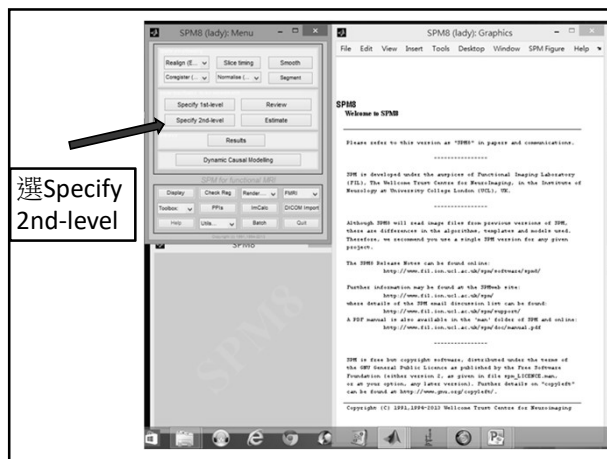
SPM8 (lady): Menu

Realign (E... | Slice timing | Smooth
Coregister (... | Normalise (... | Segment

Specify 1st-level | Review
Specify 2nd-level | Estimate

Results

Dynamic Causal Modelling

SPM for functional MRI

Display | Check Reg | Render... | FMRI
Toolbox: | PPIs | ImCalc | DICOM Import
Help | Utils... | Batch | Quit

SPM8

選Specify 2nd-level

SPM8 (lady): Graphics

File Edit View Insert Tools Desktop Window SPM Figure Help

SPM8
Welcome to SPM8

Please refer to this version as "SPM8" in papers and communications.

----------------

SPM is developed under the auspices of Functional Imaging Laboratory (FIL), The Wellcome Trust Centre for NeuroImaging, in the Institute of Neurology at University College London (UCL), UK.

----------------

Although SPM8 will read image files from previous versions of SPM, there are differences in the algorithms, templates and models used. Therefore, we recommend you use a single SPM version for any given project.

The SPM8 Release Notes can be found online:
http://www.fil.ion.ucl.ac.uk/spm/software/spm8/

Further information may be found at the SPMweb site:
http://www.fil.ion.ucl.ac.uk/spm/
where details of the SPM email discussion list can be found:
http://www.fil.ion.ucl.ac.uk/spm/support/
A PDF manual is also available in the 'man' folder of SPM and online:
http://www.fil.ion.ucl.ac.uk/spm/doc/manual.pdf

----------------

SPM is free but copyright software, distributed under the terms of the GNU General Public Licence as published by the Free Software Foundation (either version 2, as given in file spm_LICENCE.man, or at your option, any later version). Further details on "copyleft" can be found at http://www.gnu.org/copyleft/.

Copyright (C) 1991,1994-2013 Wellcome Trust Centre for Neuroimaging